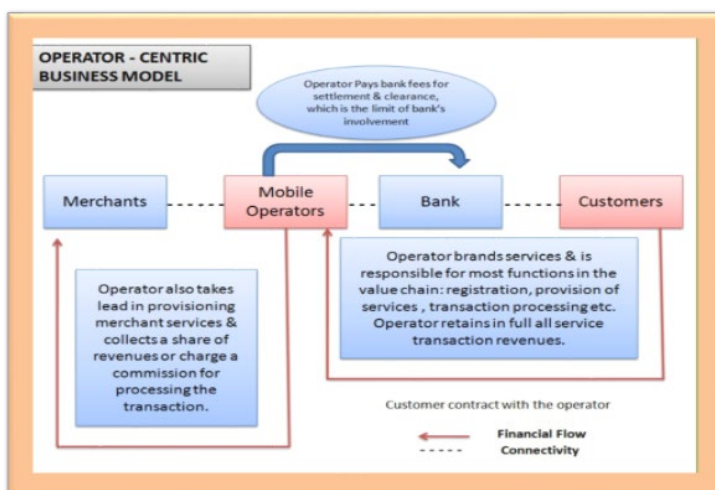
OPERATOR - CENTRIC BUSINESS MODEL

Operator Pays bank fees for settlement & clearance, which is the limit of bank's involvement

Merchants

Mobile Operators

Bank

Customers

Operator also takes lead in provisioning merchant services & collects a share of revenues or charge a commission for processing the transaction.

Operator brands services & is responsible for most functions in the value chain: registration, provision of services , transaction processing etc. Operator retains in full all service transaction revenues.

Customer contract with the operator

Financial Flow

Connectivity